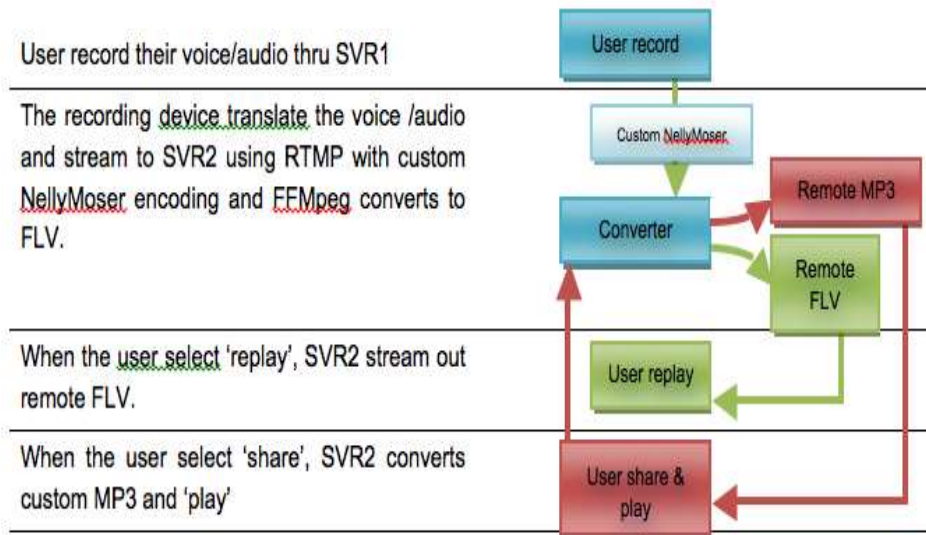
User record their voice/audio thru SVR1

The recording device translate the voice /audio and stream to SVR2 using RTMP with custom NellyMoser encoding and FFMpeg converts to FLV.

When the user select 'replay', SVR2 stream out remote FLV.

When the user select 'share', SVR2 converts custom MP3 and 'play'

User record

Custom NellyMoser

Converter

Remote MP3

Remote FLV

User replay

User share & play